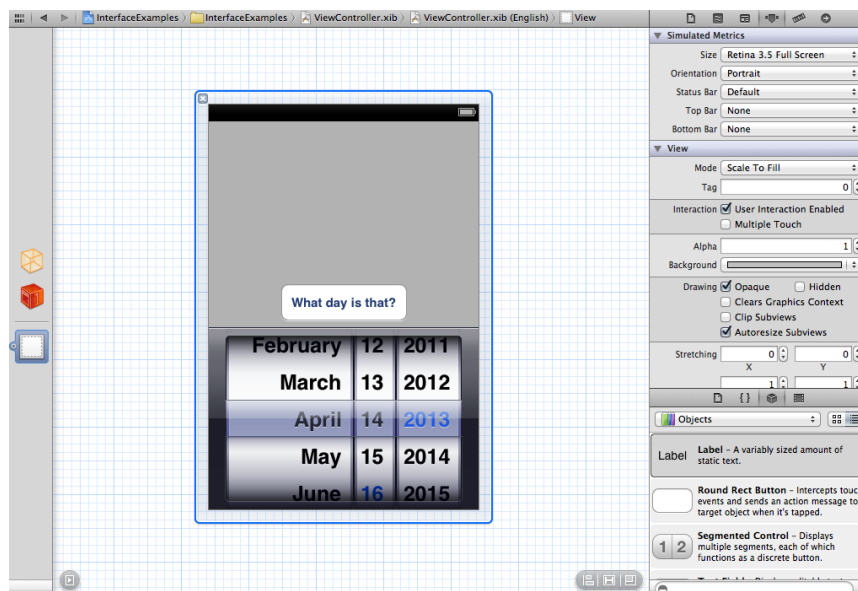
InterfaceExamples › InterfaceExamples › ViewController.xib › ViewController.xib (English) › View

What day is that?

| February | 12 | 2011 |
|---|---|---|
| March | 13 | 2012 |
| April | 14 | 2013 |
| May | 15 | 2014 |
| June | 16 | 2015 |

Simulated Metrics
Size Retina 3.5 Full Screen
Orientation Portrait
Status Bar Default
Top Bar None
Bottom Bar None

View
Mode Scale To Fill
Tag 0
Interaction User Interaction Enabled
Multiple Touch
Alpha 1
Background
Drawing Opaque Hidden
Clears Graphics Context
Clip Subviews
Autoresize Subviews
Stretching 0 0
X Y
1 1

Objects

Label Label – A variably sized amount of static text.

Round Rect Button – Intercepts touch events and sends an action message to target object when it's tapped.

1 2 Segmented Control – Displays multiple segments, each of which functions as a discrete button.